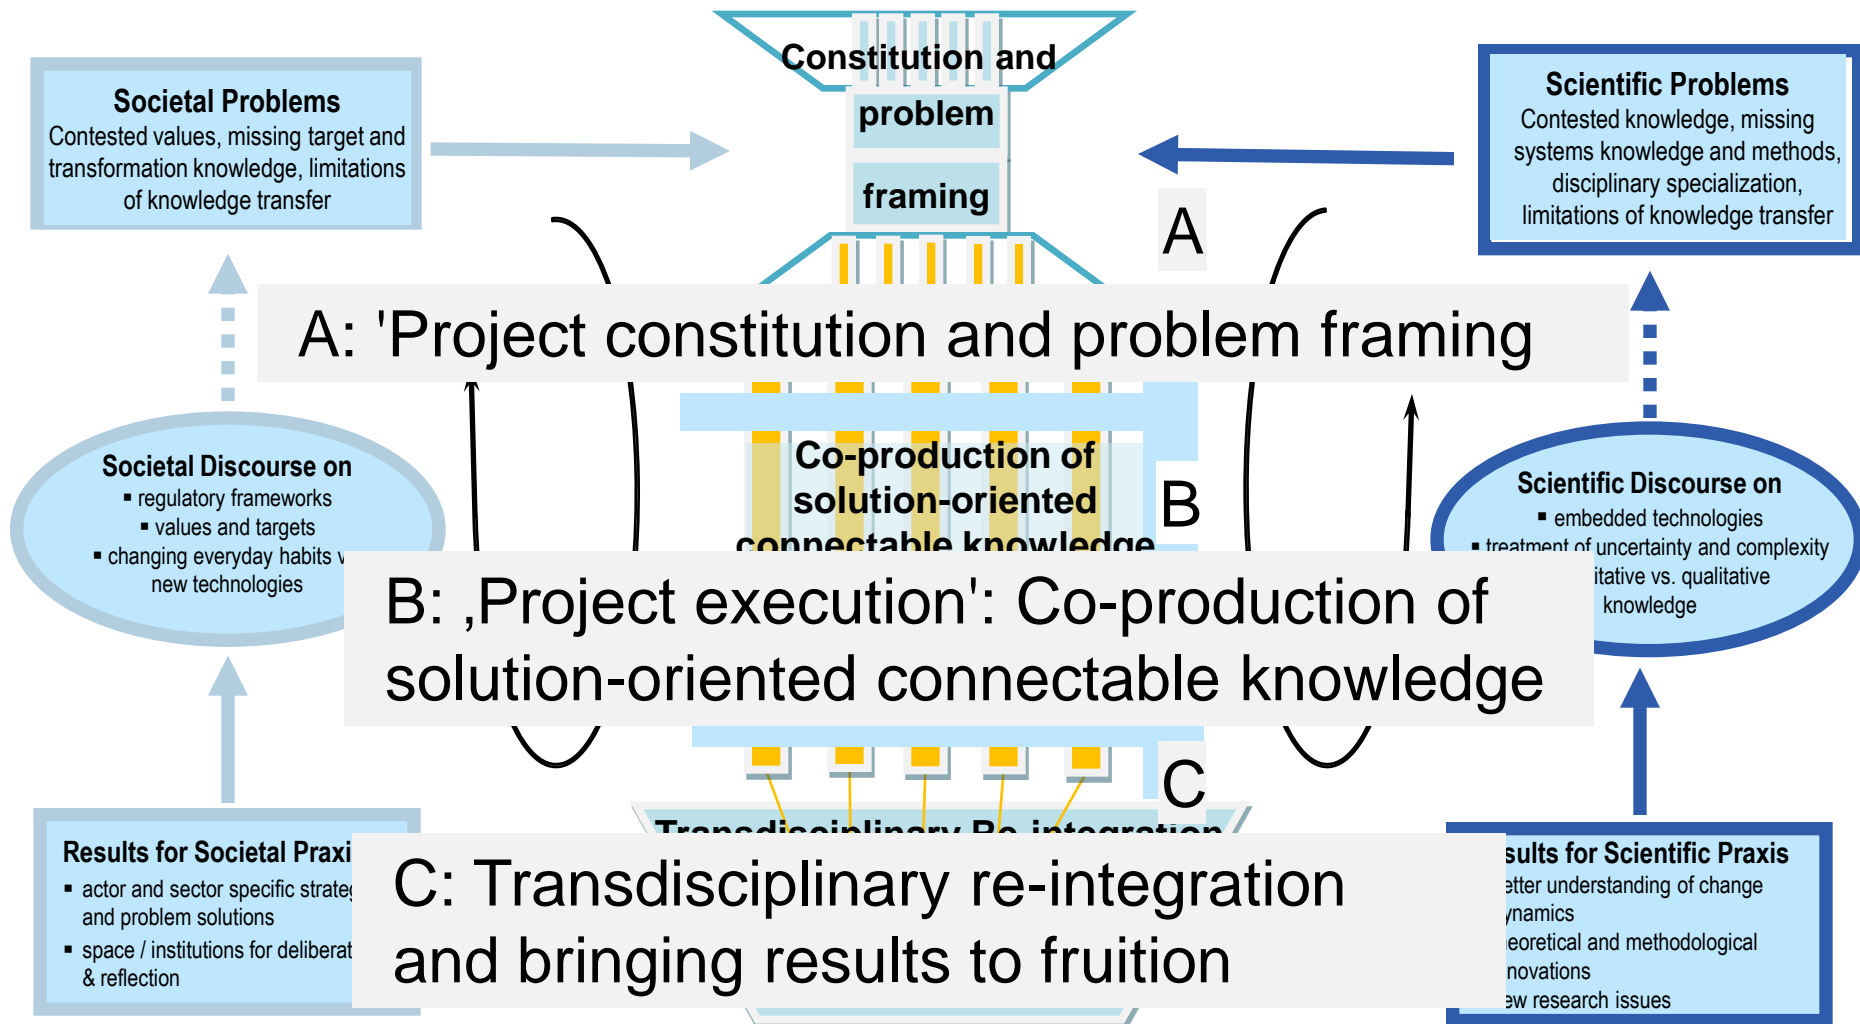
Societal Problems
Contested values, missing target and transformation knowledge, limitations of knowledge transfer

Constitution and problem framing

Scientific Problems
Contested knowledge, missing systems knowledge and methods, disciplinary specialization, limitations of knowledge transfer

A

A: 'Project constitution and problem framing

Societal Discourse on
▪ regulatory frameworks
▪ values and targets
▪ changing everyday habits v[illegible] new technologies

Co-production of solution-oriented connectable knowledge

B

Scientific Discourse on
▪ embedded technologies
▪ treatment of uncertainty and complexity
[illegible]itative vs. qualitative knowledge

B: ‚Project execution': Co-production of solution-oriented connectable knowledge

C

Transdisciplinary Re-integration

Results for Societal Praxi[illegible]
▪ actor and sector specific strate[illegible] and problem solutions
▪ space / institutions for deliberat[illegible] & reflection

C: Transdisciplinary re-integration and bringing results to fruition

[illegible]sults for Scientific Praxis
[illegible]etter understanding of change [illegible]ynamics
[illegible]eoretical and methodological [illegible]novations
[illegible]ew research issues